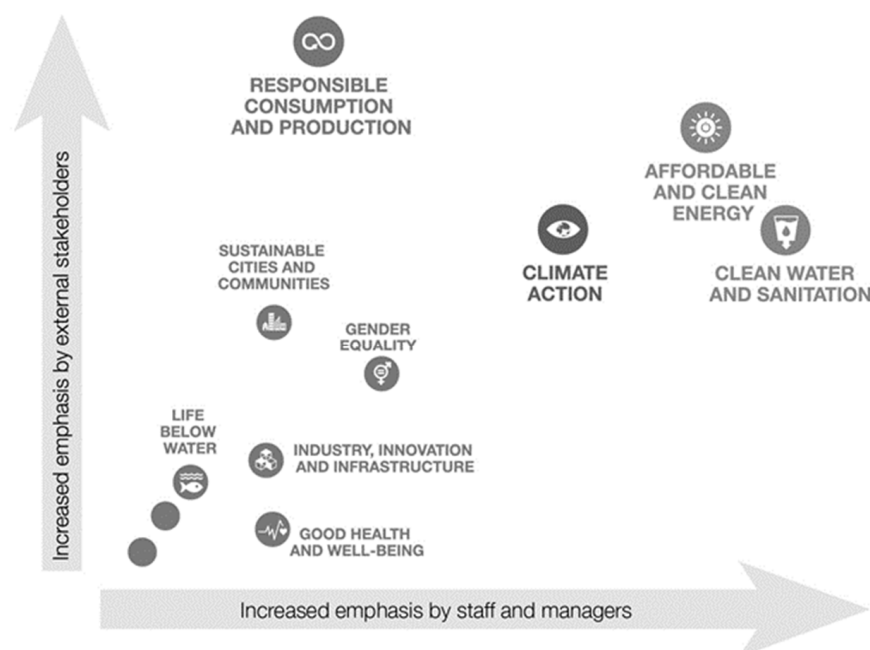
Increased emphasis by external stakeholders

RESPONSIBLE CONSUMPTION AND PRODUCTION

AFFORDABLE AND CLEAN ENERGY

CLIMATE ACTION

CLEAN WATER AND SANITATION

SUSTAINABLE CITIES AND COMMUNITIES

GENDER EQUALITY

LIFE BELOW WATER

INDUSTRY, INNOVATION AND INFRASTRUCTURE

GOOD HEALTH AND WELL-BEING

Increased emphasis by staff and managers